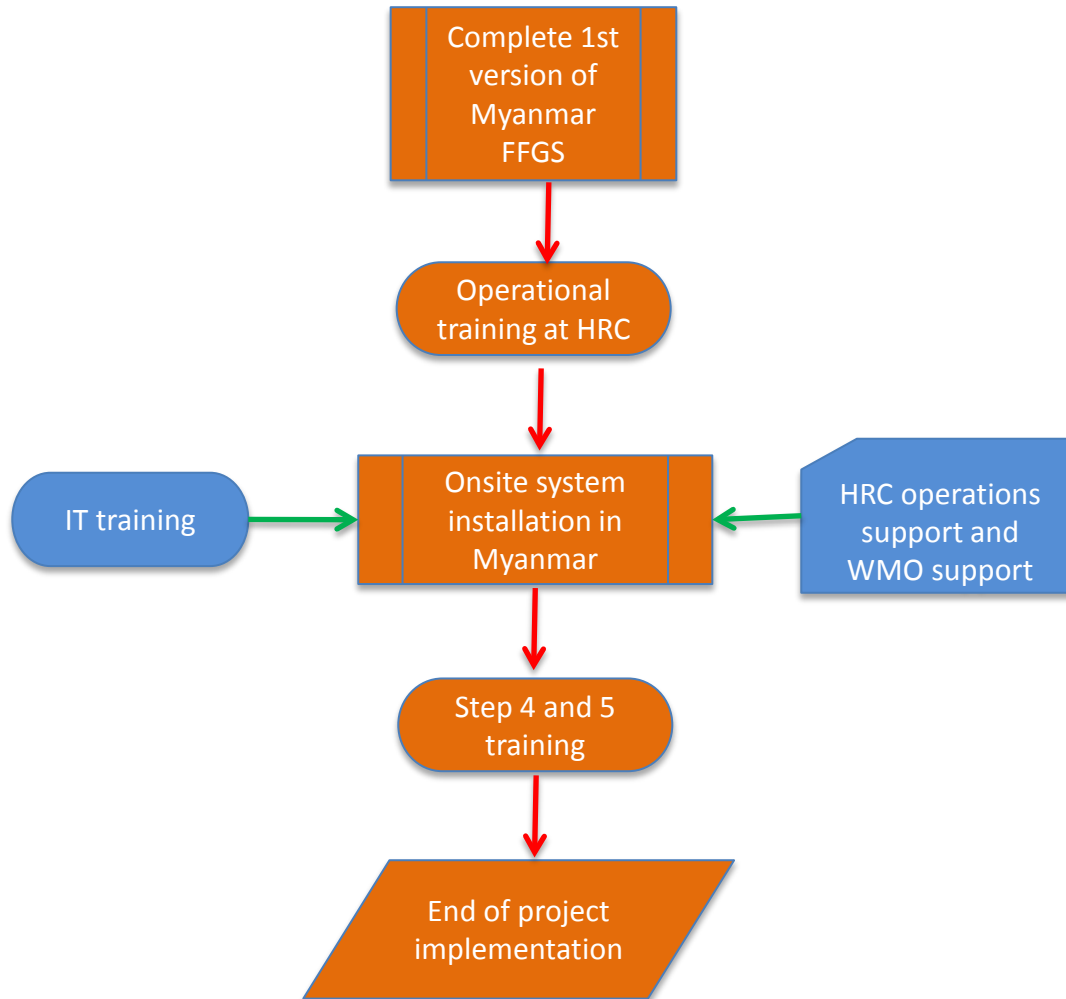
Complete 1st version of Myanmar FFGS

Operational training at HRC

IT training

Onsite system installation in Myanmar

HRC operations support and WMO support

Step 4 and 5 training

End of project implementation